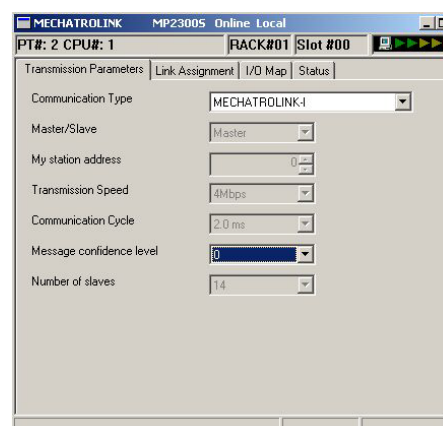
MECHATROLINK MP2300S Online Local

PT#: 2 CPU#: 1

RACK#01 Slot #00

Transmission Parameters | Link Assignment | I/O Map | Status

Communication Type MECHATROLINK-I

Master/Slave Master

My station address 0

Transmission Speed 4Mbps

Communication Cycle 2.0 ms

Message confidence level 0

Number of slaves 14